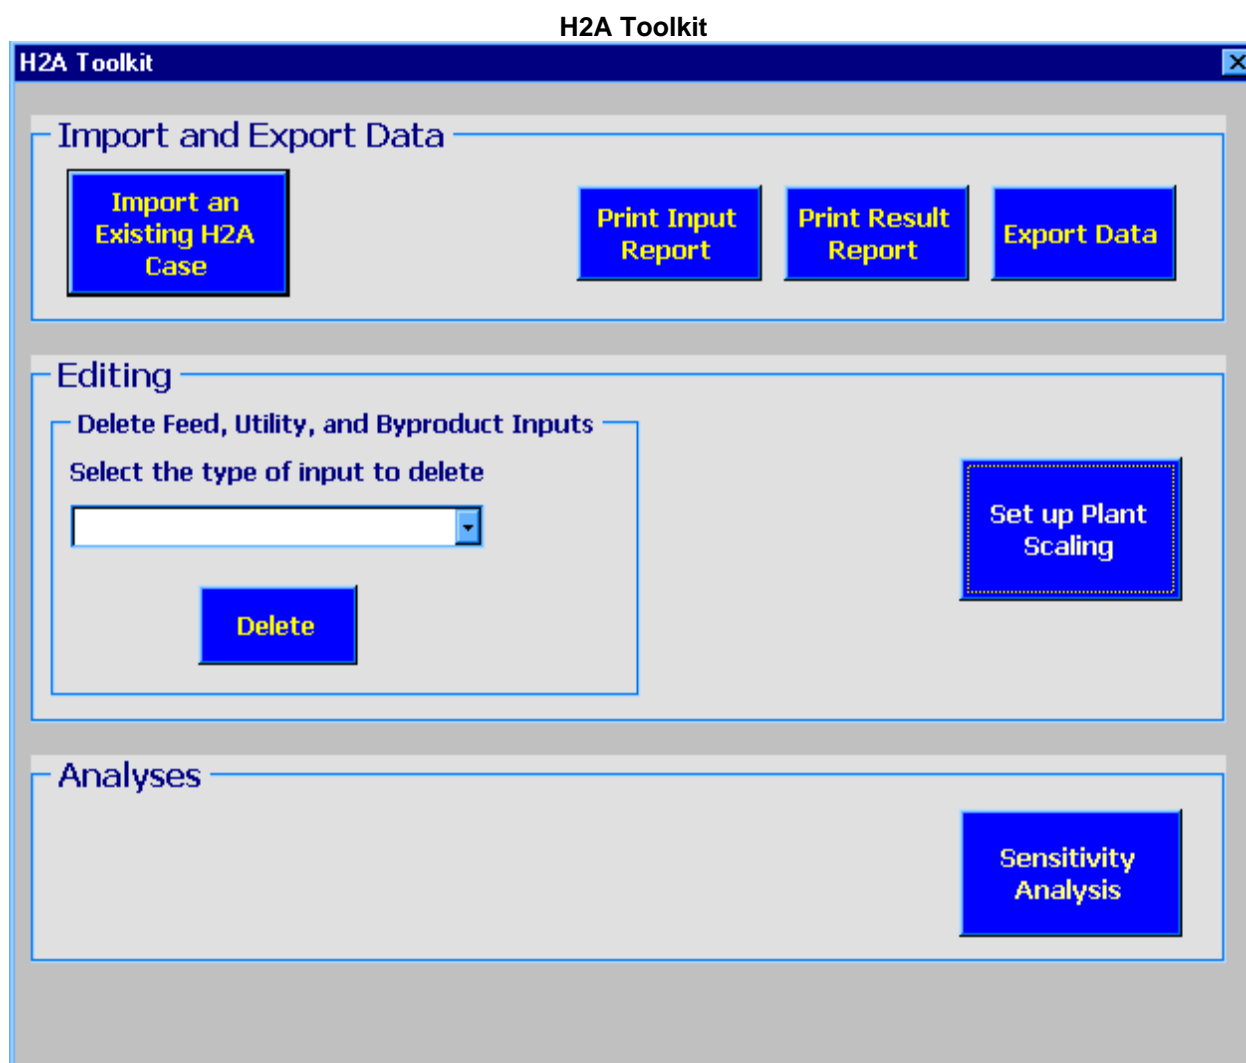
H2A Toolkit

H2A Toolkit

Import and Export Data

Import an Existing H2A Case

Print Input Report

Print Result Report

Export Data

Editing

Delete Feed, Utility, and Byproduct Inputs

Select the type of input to delete

Delete

Set up Plant Scaling

Analyses

Sensitivity Analysis